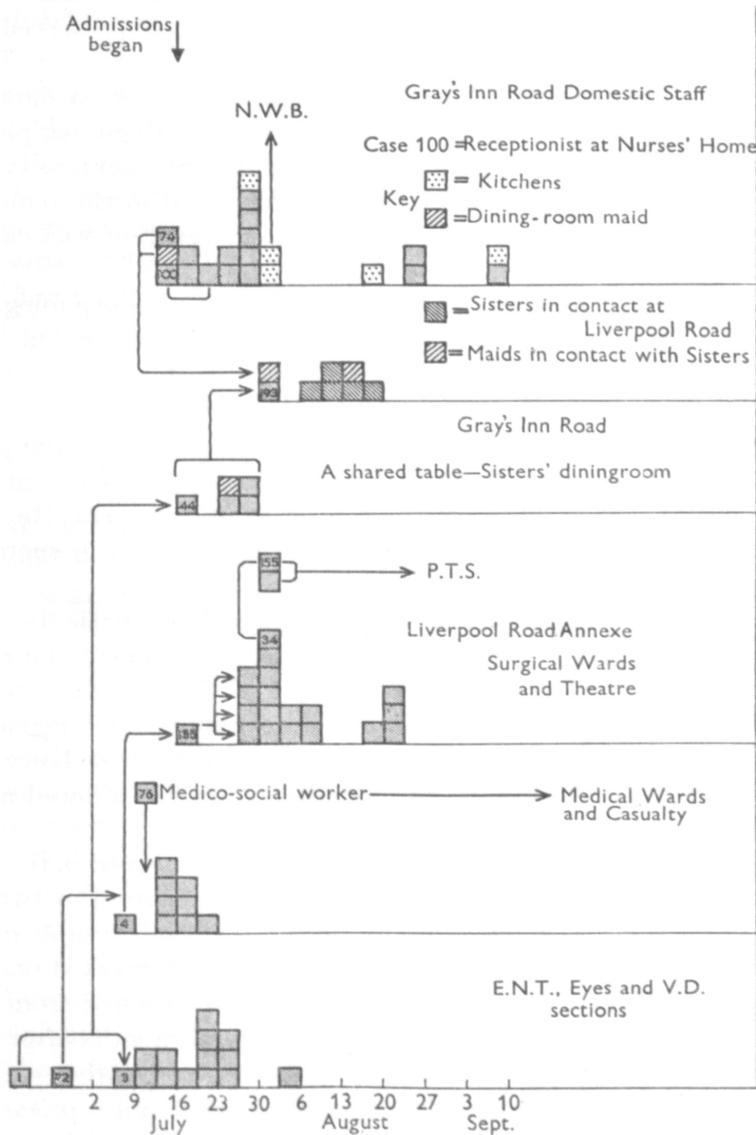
Admissions began

Gray's Inn Road Domestic Staff

N.W.B.

Case 100 =Receptionist at Nurses' Home

Key
= Kitchens
=Dining-room maid

74
100

= Sisters in contact at Liverpool Road
= Maids in contact with Sisters

93

Gray's Inn Road

A shared table—Sisters' diningroom

44

55

P.T.S.

34

Liverpool Road Annexe

Surgical Wards and Theatre

135

76 Medico-social worker

Medical Wards and Casualty

4

E.N.T., Eyes and V.D. sections

1
72
3

2 9 16 23 30 6 13 20 27 3 10
July August Sept.